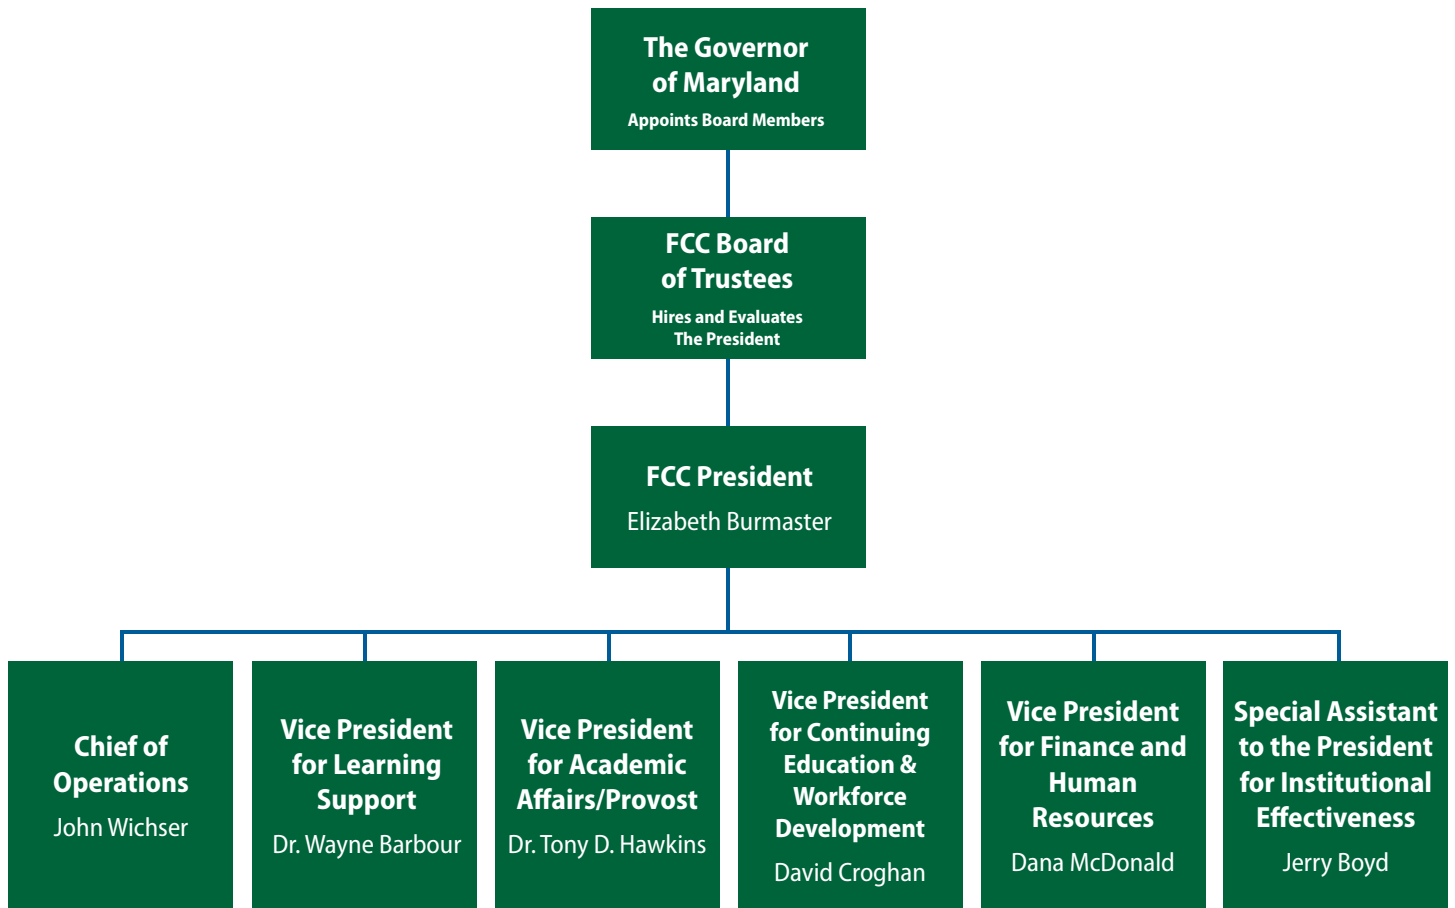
The Governor of Maryland
Appoints Board Members

FCC Board of Trustees
Hires and Evaluates The President

FCC President
Elizabeth Burmaster

Chief of Operations
John Wichser

Vice President for Learning Support
Dr. Wayne Barbour

Vice President for Academic Affairs/Provost
Dr. Tony D. Hawkins

Vice President for Continuing Education & Workforce Development
David Croghan

Vice President for Finance and Human Resources
Dana McDonald

Special Assistant to the President for Institutional Effectiveness
Jerry Boyd